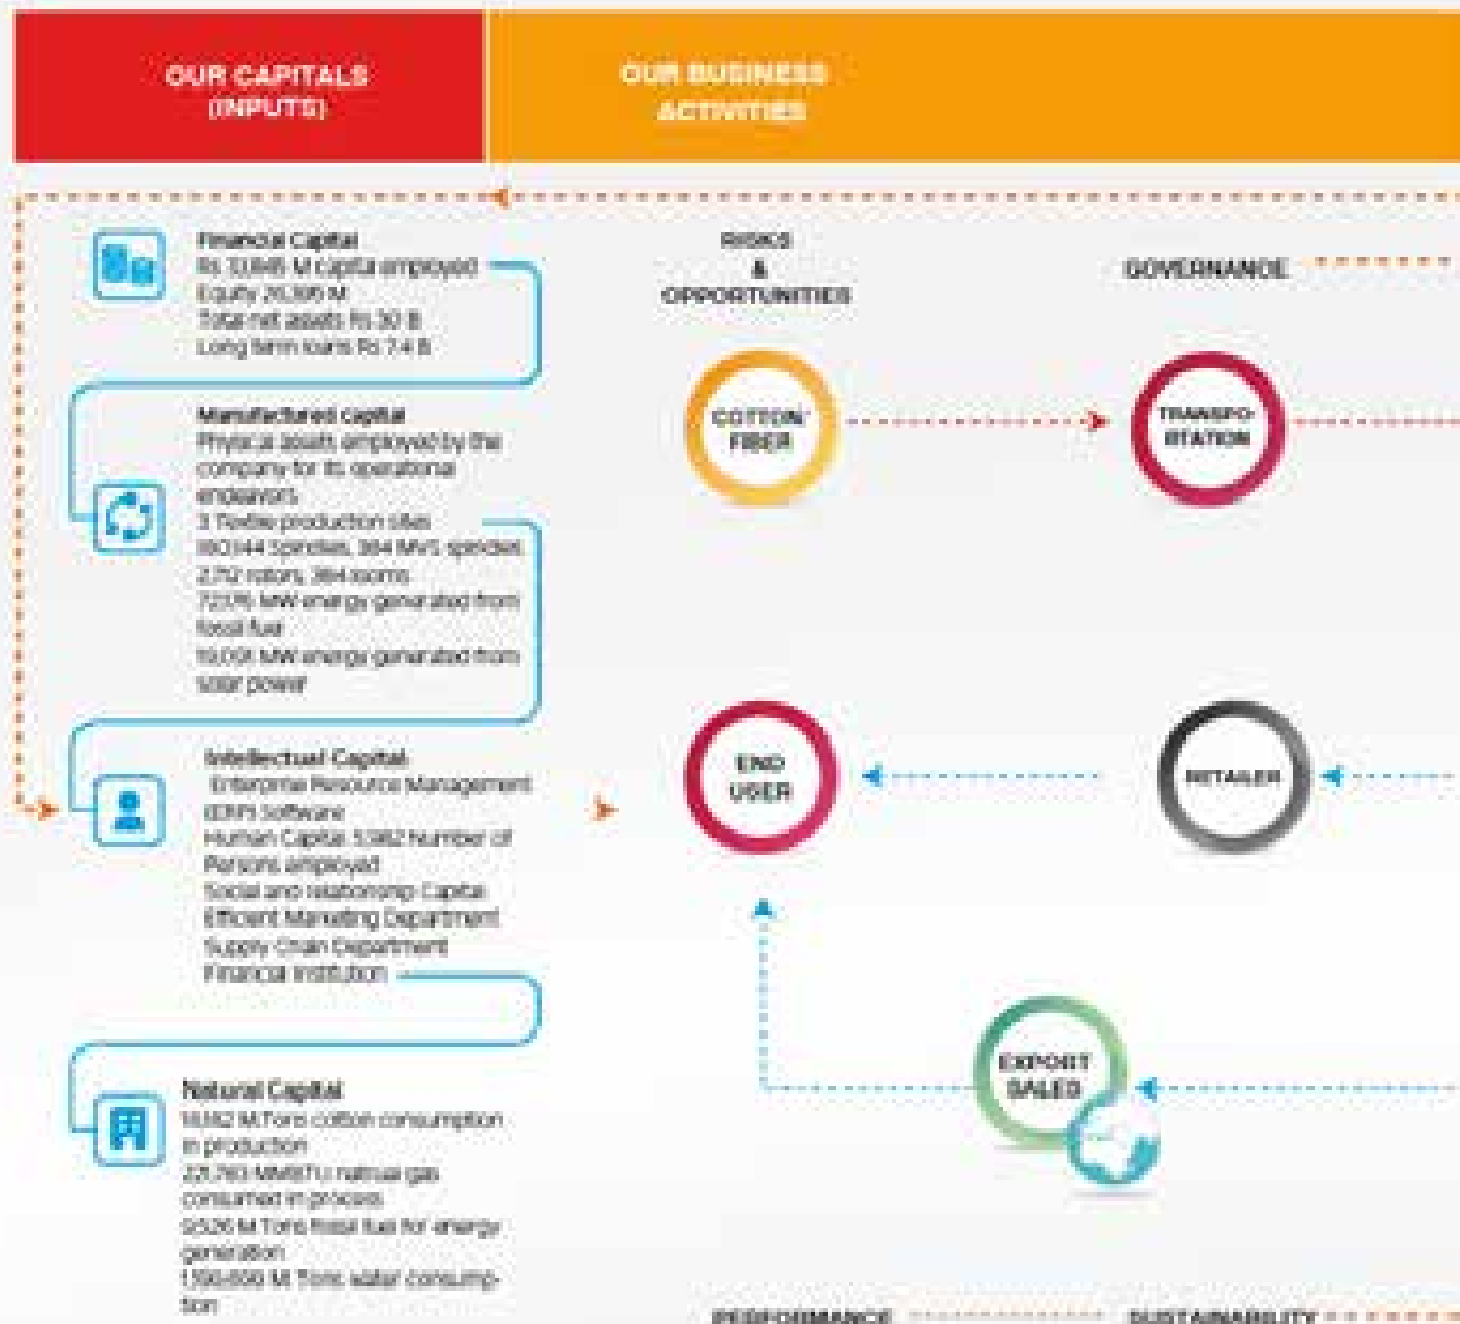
OUR CAPITALS (INPUTS)

OUR BUSINESS ACTIVITIES

Financial Capital
Rs 33,846 M capital employed
Equity 26,396 M
Total net assets Rs 30 B
Long term loans Rs 7.4 B

Manufactured capital
Physical assets employed by the company for its operational endeavors
3 Textile production sites
180,344 Spindles, 384 MVS spindles
2,712 rotors, 384 looms
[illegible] MW energy generated from fossil fuel
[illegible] MW energy generated from solar power

Intellectual Capital
Enterprise Resource Management (ERP) Software
Human Capital: 5,982 Number of Persons employed
Social and relationship Capital
Efficient Marketing Department
Supply Chain Department
Financial Institution

Natural Capital
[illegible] M.Tons cotton consumption in production
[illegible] MMBTU natural gas consumed in process
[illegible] M.Tons fossil fuel for energy generation
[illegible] M.Tons water consumption

RISKS & OPPORTUNITIES

GOVERNANCE

COTTON/ FIBER

TRANSFORMATION

END USER

RETAILER

EXPORT SALES

PERFORMANCE

SUSTAINABILITY